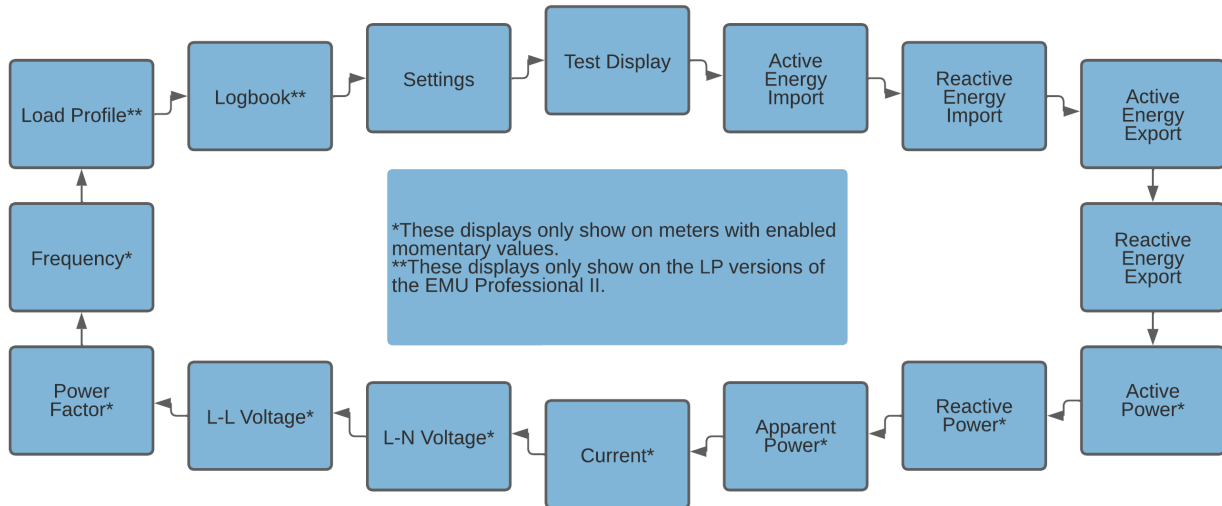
Load Profile**

Logbook**

Settings

Test Display

Active Energy Import

Reactive Energy Import

Active Energy Export

Reactive Energy Export

Active Power*

Reactive Power*

Apparent Power*

Current*

L-N Voltage*

L-L Voltage*

Power Factor*

Frequency*

*These displays only show on meters with enabled momentary values.
**These displays only show on the LP versions of the EMU Professional II.